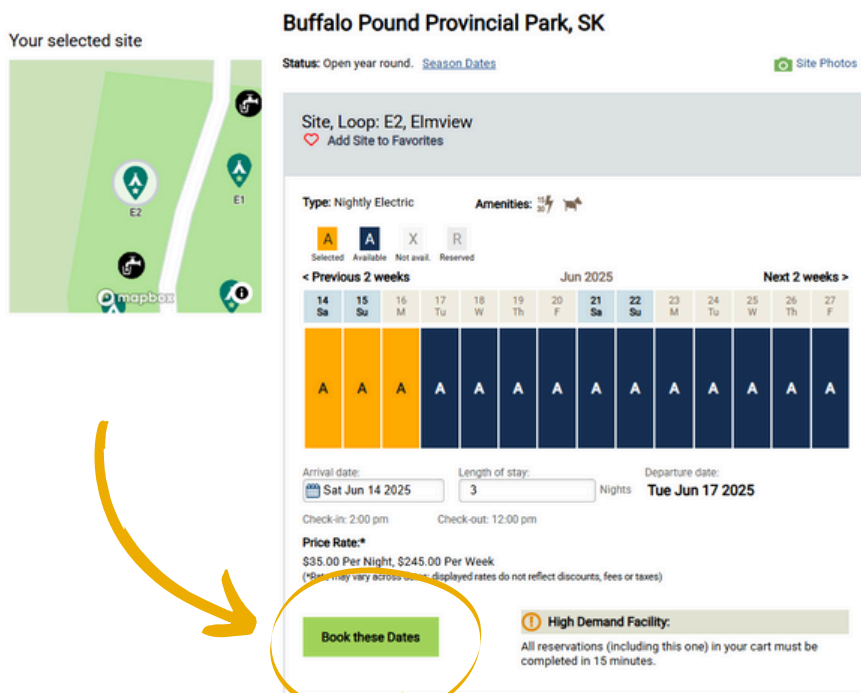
Your selected site

E2

E1

mapbox

Buffalo Pound Provincial Park, SK

Status: Open year round. Season Dates

Site Photos

Site, Loop: E2, Elmview

Add Site to Favorites

Type: Nightly Electric

Amenities: 15 30

| A | A | X | R |
|---|---|---|---|
| Selected | Available | Not avail. | Reserved |

< Previous 2 weeks

Jun 2025

Next 2 weeks >

| 14 Sa | 15 Su | 16 M | 17 Tu | 18 W | 19 Th | 20 F | 21 Sa | 22 Su | 23 M | 24 Tu | 25 W | 26 Th | 27 F |
|---|---|---|---|---|---|---|---|---|---|---|---|---|---|
| A | A | A | A | A | A | A | A | A | A | A | A | A | A |

Arrival date:
Sat Jun 14 2025

Length of stay:
3 Nights

Departure date:
Tue Jun 17 2025

Check-in: 2:00 pm

Check-out: 12:00 pm

Price Rate:*

$35.00 Per Night, $245.00 Per Week

(*R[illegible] may vary across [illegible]; displayed rates do not reflect discounts, fees or taxes)

Book these Dates

High Demand Facility:

All reservations (including this one) in your cart must be completed in 15 minutes.